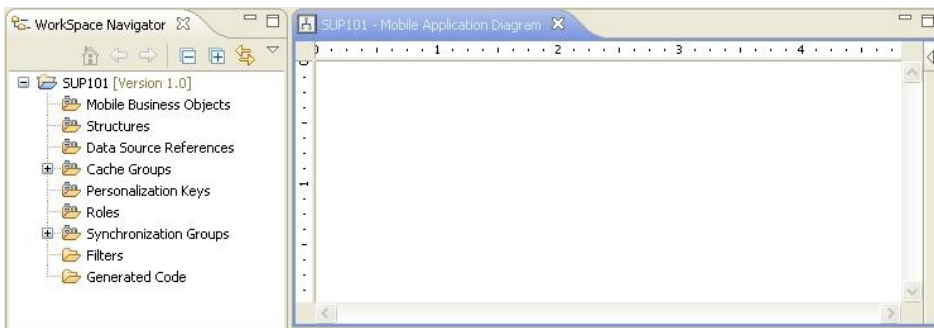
WorkSpace Navigator

SUP101 [Version 1.0]
Mobile Business Objects
Structures
Data Source References
Cache Groups
Personalization Keys
Roles
Synchronization Groups
Filters
Generated Code

SUP101 - Mobile Application Diagram

0 1 2 3 4

0

1